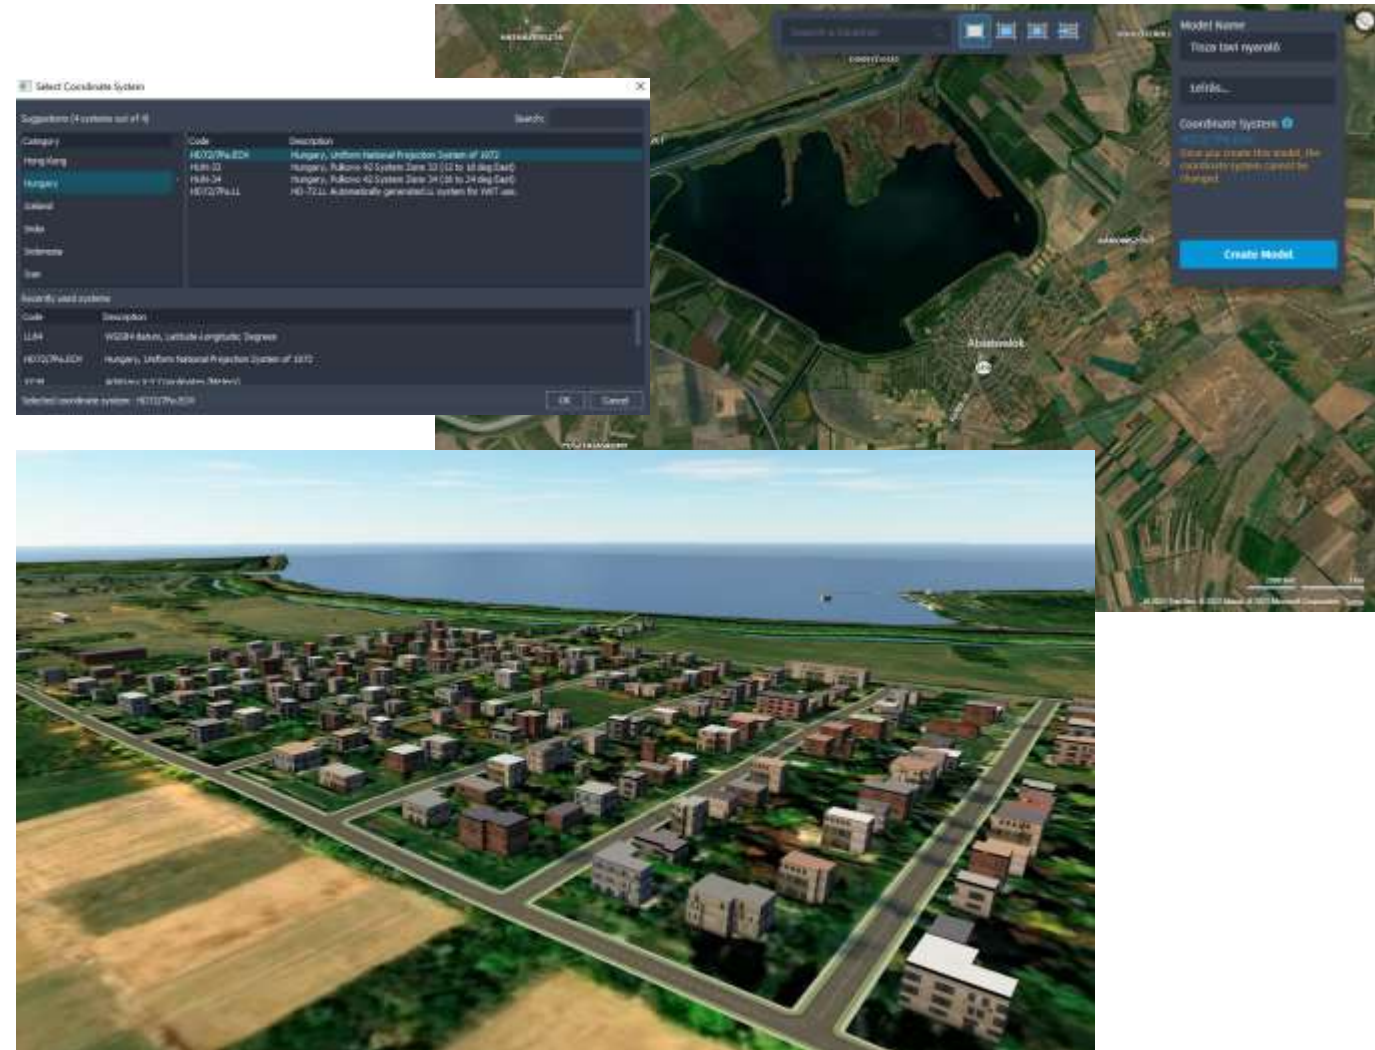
Select Coordinate System

Suggestions (4 systems out of 4)

Search:

| Category | Code | Description |
|---|---|---|
| Hong Kong | HD72/EOV | Hungary, Uniform National Projection System of 1972 |
| Hungary | HUN-33 | Hungary, Pulkovo 42 System Zone 33 (12 to 18 deg East) |
| Iceland | HUN-34 | Hungary, Pulkovo 42 System Zone 34 (18 to 24 deg East) |
| India | HD72/7Par.LL | HD-72.LL Automatically generated LL system for WKT use. |
| Indonesia | | |
| Iran | | |

Recently used systems

| Code | Description |
|---|---|
| LL84 | WGS84 datum, Latitude-Longitude; Degrees |
| HD72/7Par.EOV | Hungary, Uniform National Projection System of 1972 |
| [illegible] | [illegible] |

Selected coordinate system : HD72/7Par.EOV

OK

Cancel

Model Name

Tisza tavi nyaraló

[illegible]

Coordinate System

Once you create this model, the coordinate system cannot be changed.

Create Model

Abádszalók